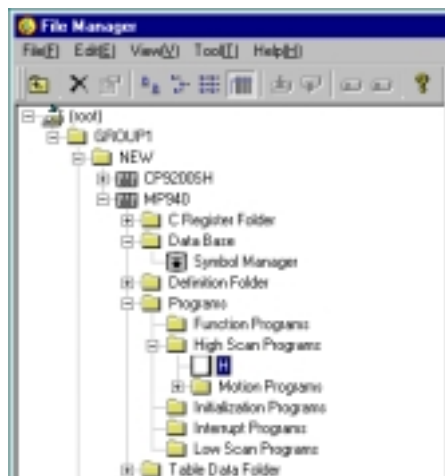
File Manager
File(F) Edit(E) View(V) Tool(T) Help(H)
(root)
GROUP1
NEW
CP9200SH
MP940
C Register Folder
Data Base
Symbol Manager
Definition Folder
Programs
Function Programs
High Scan Programs
H
Motion Programs
Initialization Programs
Interrupt Programs
Low Scan Programs
Table Data Folder